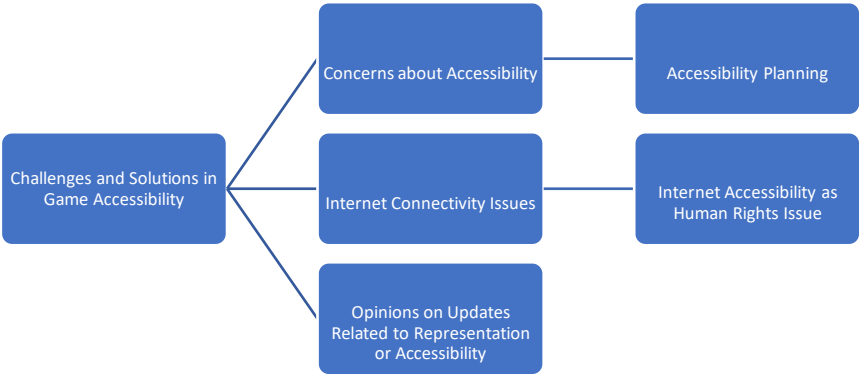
Challenges and Solutions in Game Accessibility

Concerns about Accessibility

Accessibility Planning

Internet Connectivity Issues

Internet Accessibility as Human Rights Issue

Opinions on Updates Related to Representation or Accessibility